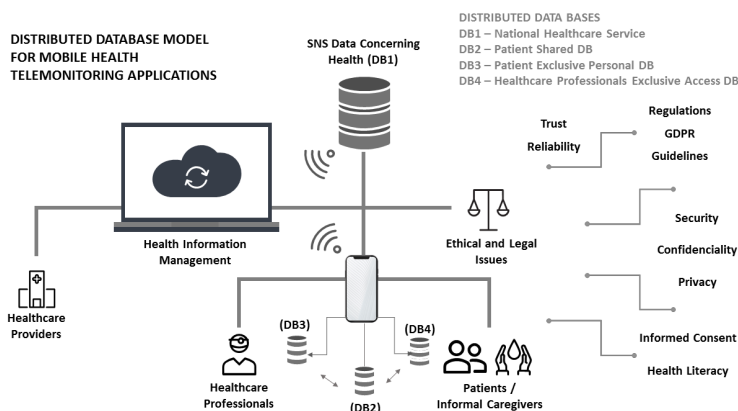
DISTRIBUTED DATABASE MODEL FOR MOBILE HEALTH TELEMONITORING APPLICATIONS

SNS Data Concerning Health (DB1)

DISTRIBUTED DATA BASES
DB1 – National Healthcare Service
DB2 – Patient Shared DB
DB3 – Patient Exclusive Personal DB
DB4 – Healthcare Professionals Exclusive Access DB

Trust
Reliability

Regulations
GDPR
Guidelines

Health Information Management

Ethical and Legal Issues

Security
Confidenciality
Privacy

Informed Consent
Health Literacy

Healthcare Providers

(DB3)
(DB4)
(DB2)

Healthcare Professionals

Patients / Informal Caregivers